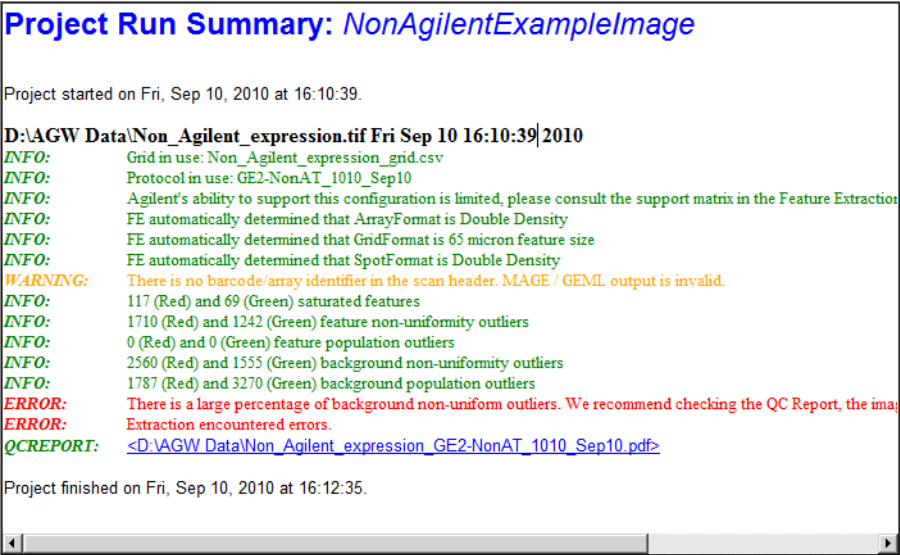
**Project Run Summary:** *NonAgilentExampleImage*

Project started on Fri, Sep 10, 2010 at 16:10:39.

**D:\AGW Data\Non_Agilent_expression.tif Fri Sep 10 16:10:39 2010**

| | |
|---|---|
| *INFO:* | Grid in use: Non_Agilent_expression_grid.csv |
| *INFO:* | Protocol in use: GE2-NonAT_1010_Sep10 |
| *INFO:* | Agilent's ability to support this configuration is limited, please consult the support matrix in the Feature Extractio |
| *INFO:* | FE automatically determined that ArrayFormat is Double Density |
| *INFO:* | FE automatically determined that GridFormat is 65 micron feature size |
| *INFO:* | FE automatically determined that SpotFormat is Double Density |
| *WARNING:* | There is no barcode/array identifier in the scan header. MAGE / GEML output is invalid. |
| *INFO:* | 117 (Red) and 69 (Green) saturated features |
| *INFO:* | 1710 (Red) and 1242 (Green) feature non-uniformity outliers |
| *INFO:* | 0 (Red) and 0 (Green) feature population outliers |
| *INFO:* | 2560 (Red) and 1555 (Green) background non-uniformity outliers |
| *INFO:* | 1787 (Red) and 3270 (Green) background population outliers |
| *ERROR:* | There is a large percentage of background non-uniform outliers. We recommend checking the QC Report, the ima |
| *ERROR:* | Extraction encountered errors. |
| *QCREPORT:* | <D:\AGW Data\Non_Agilent_expression_GE2-NonAT_1010_Sep10.pdf> |

Project finished on Fri, Sep 10, 2010 at 16:12:35.